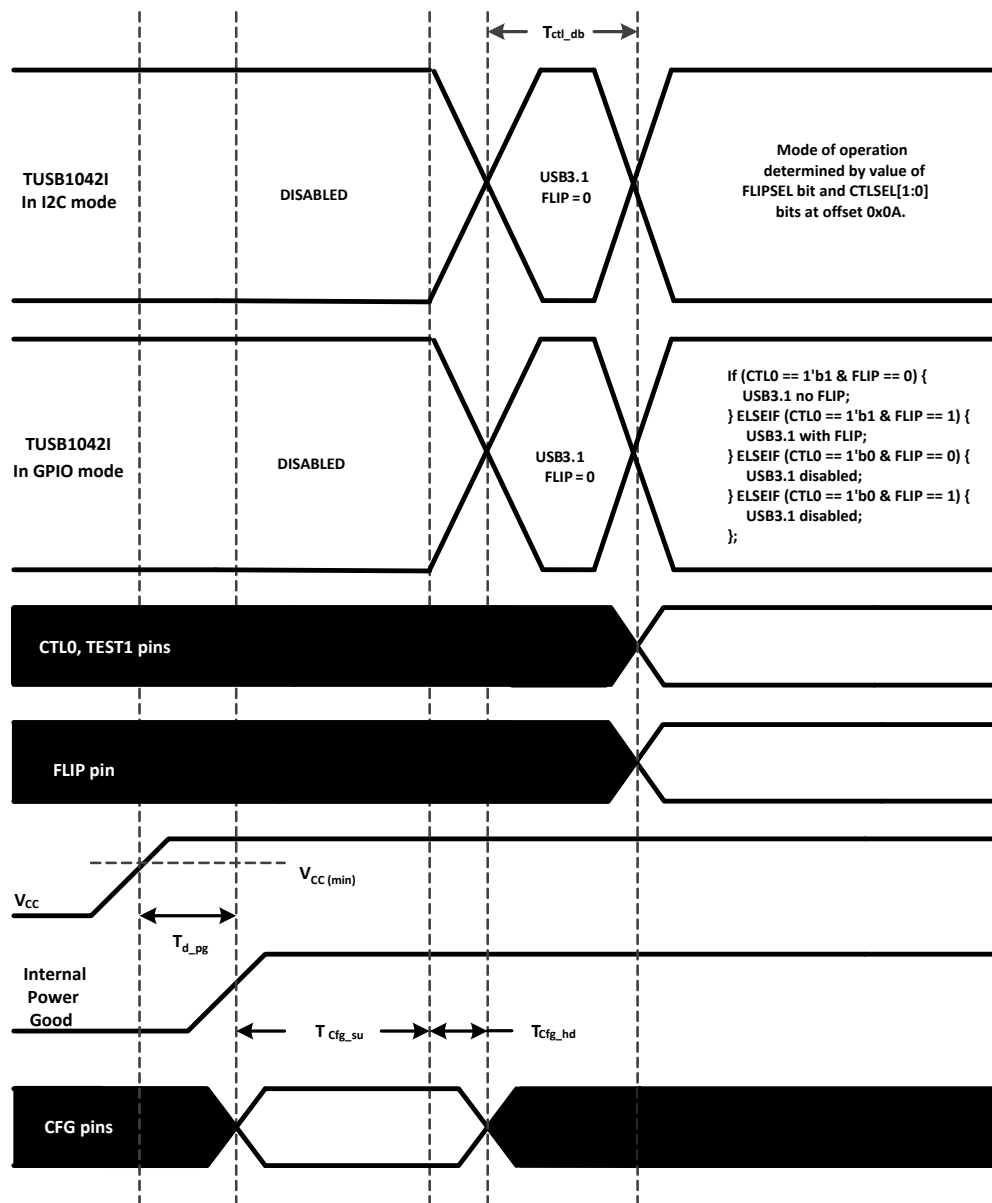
$T_{ctl\_db}$

TUSB1042I
In I2C mode

DISABLED

USB3.1
FLIP = 0

Mode of operation determined by value of FLIPSEL bit and CTLSEL[1:0] bits at offset 0x0A.

TUSB1042I
In GPIO mode

DISABLED

USB3.1
FLIP = 0

If (CTL0 == 1'b1 & FLIP == 0) {
USB3.1 no FLIP;
} ELSEIF (CTL0 == 1'b1 & FLIP == 1) {
USB3.1 with FLIP;
} ELSEIF (CTL0 == 1'b0 & FLIP == 0) {
USB3.1 disabled;
} ELSEIF (CTL0 == 1'b0 & FLIP == 1) {
USB3.1 disabled;
};

CTL0, TEST1 pins

FLIP pin

$V_{CC\ (min)}$

$V_{CC}$

$T_{d\_pg}$

Internal Power Good

$T_{Cfg\_su}$

$T_{Cfg\_hd}$

CFG pins